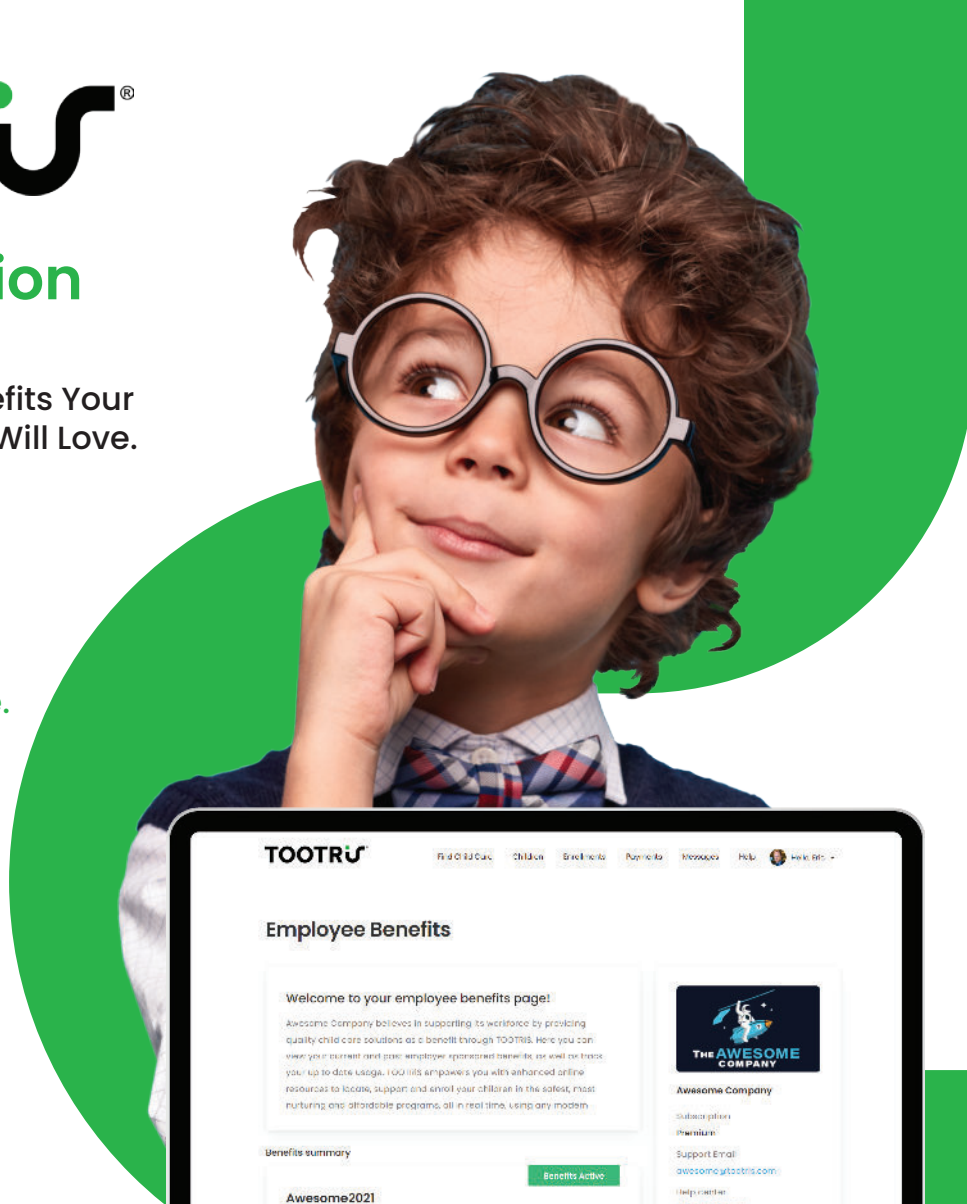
®

ion

efits Your
Will Love.

.

TOOTRiS

Find Child Care Children Enrollments Payments Messages Help Hello, Iris

Employee Benefits

Welcome to your employee benefits page!

Awesome Company believes in supporting its workforce by providing quality child care solutions as a benefit through TOOTRiS. Here you can view your current and past employer sponsored benefits, as well as track your up to date usage. TOOTRiS empowers you with enhanced online resources to locate, support and enroll your children in the safest, most nurturing and affordable programs, all in real time, using any modern

THE AWESOME COMPANY

Awesome Company

Subscription
Premium

Support Email
awesome@tootris.com

Help center

Benefits summary

Benefits Active

Awesome2021